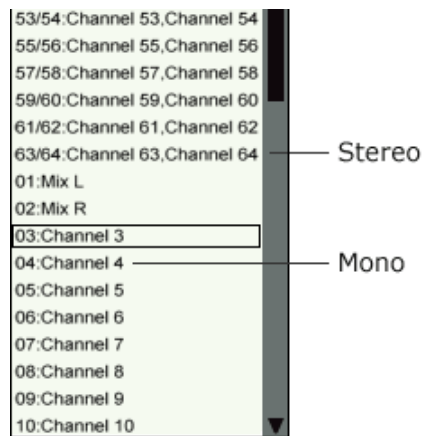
53/54:Channel 53,Channel 54
55/56:Channel 55,Channel 56
57/58:Channel 57,Channel 58
59/60:Channel 59,Channel 60
61/62:Channel 61,Channel 62
63/64:Channel 63,Channel 64
01:Mix L
02:Mix R
03:Channel 3
04:Channel 4
05:Channel 5
06:Channel 6
07:Channel 7
08:Channel 8
09:Channel 9
10:Channel 10

Stereo

Mono